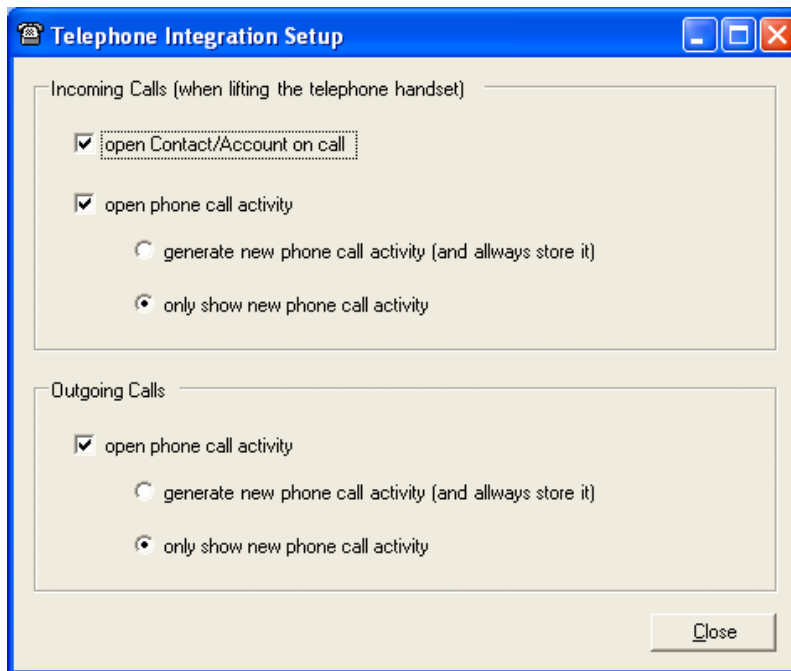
Telephone Integration Setup

Incoming Calls (when lifting the telephone handset)

open Contact/Account on call

open phone call activity

generate new phone call activity (and allways store it)

only show new phone call activity

Outgoing Calls

open phone call activity

generate new phone call activity (and allways store it)

only show new phone call activity

Close